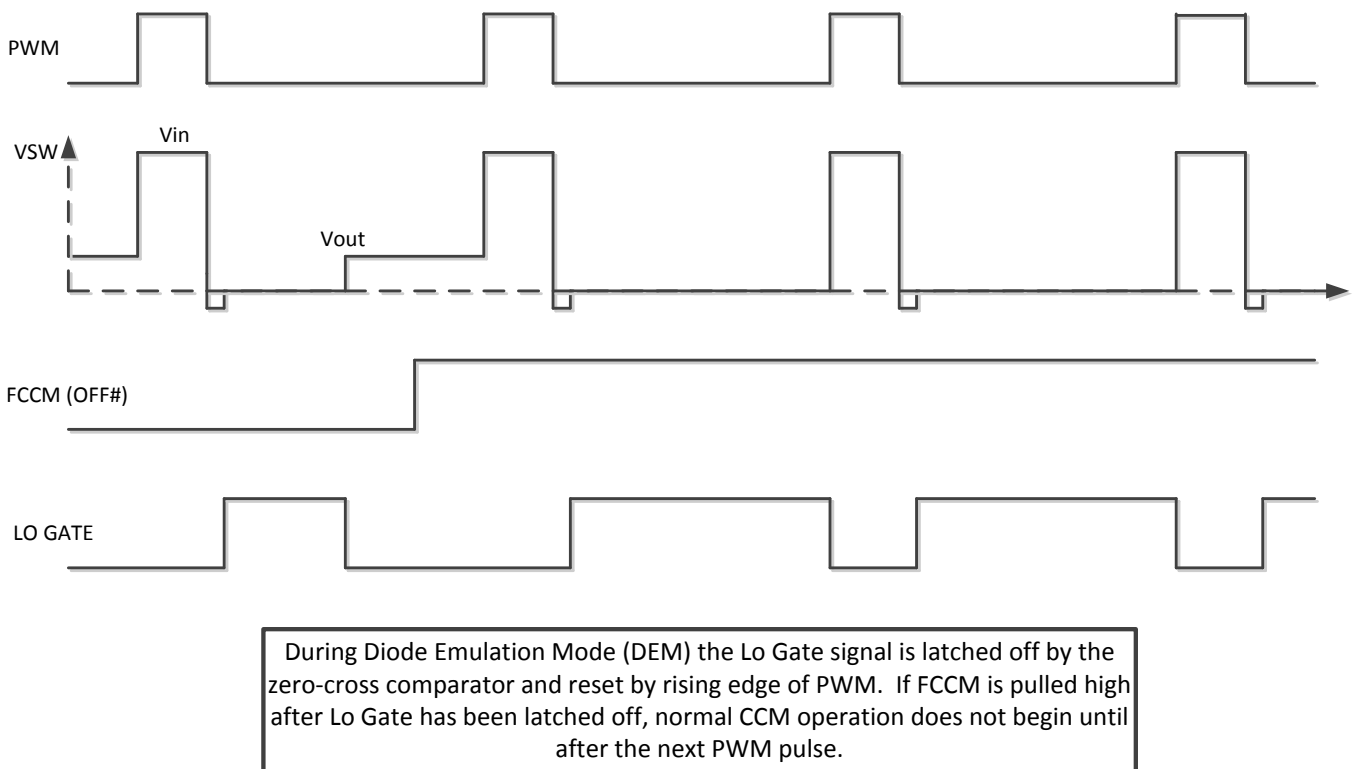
PWM

Vin

VSW

Vout

FCCM (OFF#)

LO GATE

During Diode Emulation Mode (DEM) the Lo Gate signal is latched off by the zero-cross comparator and reset by rising edge of PWM. If FCCM is pulled high after Lo Gate has been latched off, normal CCM operation does not begin until after the next PWM pulse.